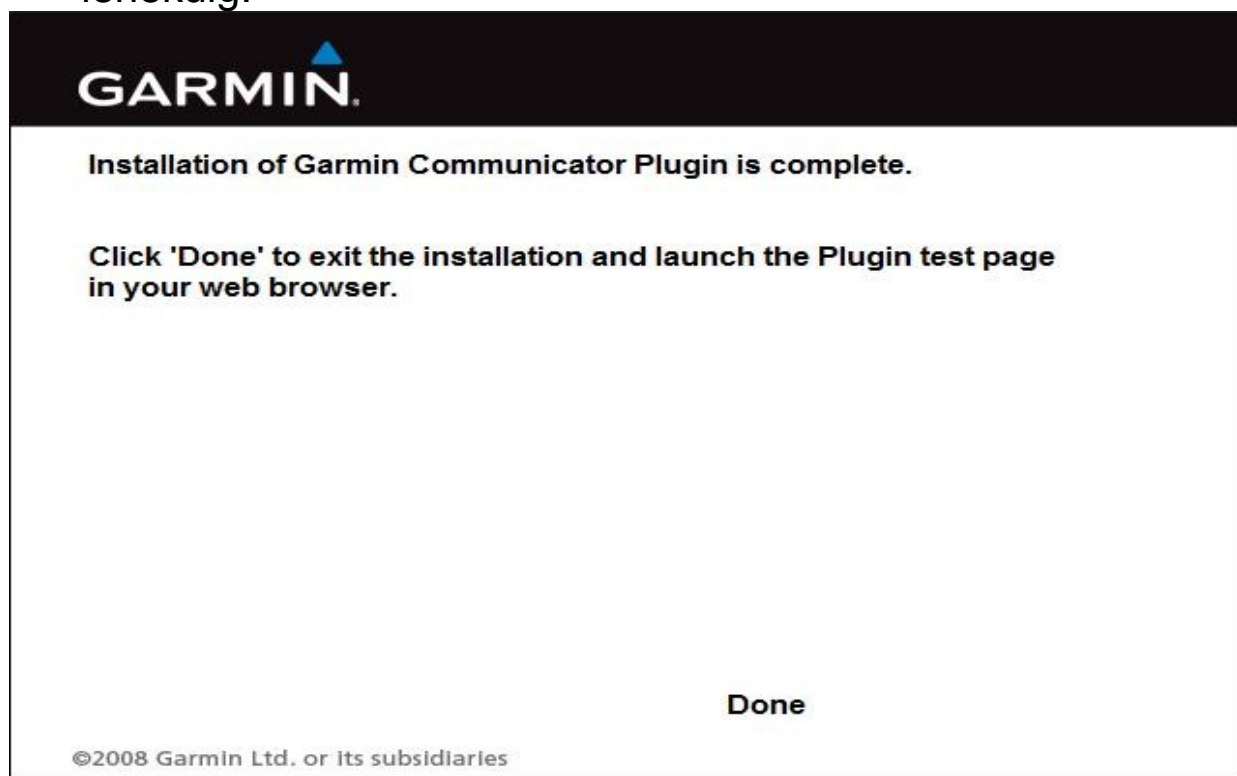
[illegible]

GARMIN.

Installation of Garmin Communicator Plugin is complete.

Click 'Done' to exit the installation and launch the Plugin test page in your web browser.

Done

©2008 Garmin Ltd. or its subsidiaries